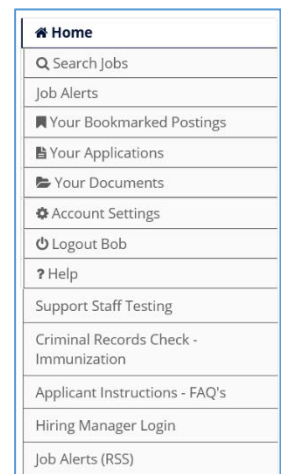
Home
Search Jobs
Job Alerts
Your Bookmarked Postings
Your Applications
Your Documents
Account Settings
Logout Bob
? Help
Support Staff Testing
Criminal Records Check - Immunization
Applicant Instructions - FAQ's
Hiring Manager Login
Job Alerts (RSS)